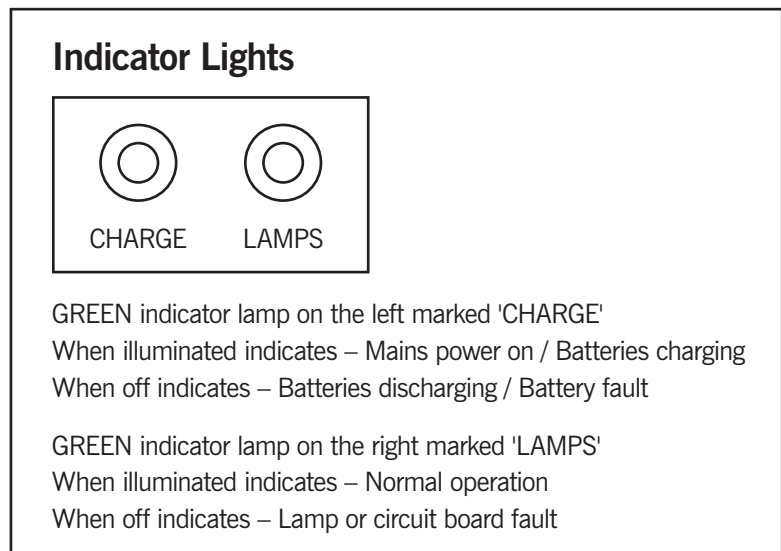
Indicator Lights

CHARGE LAMPS

GREEN indicator lamp on the left marked 'CHARGE'
When illuminated indicates – Mains power on / Batteries charging
When off indicates – Batteries discharging / Battery fault

GREEN indicator lamp on the right marked 'LAMPS'
When illuminated indicates – Normal operation
When off indicates – Lamp or circuit board fault